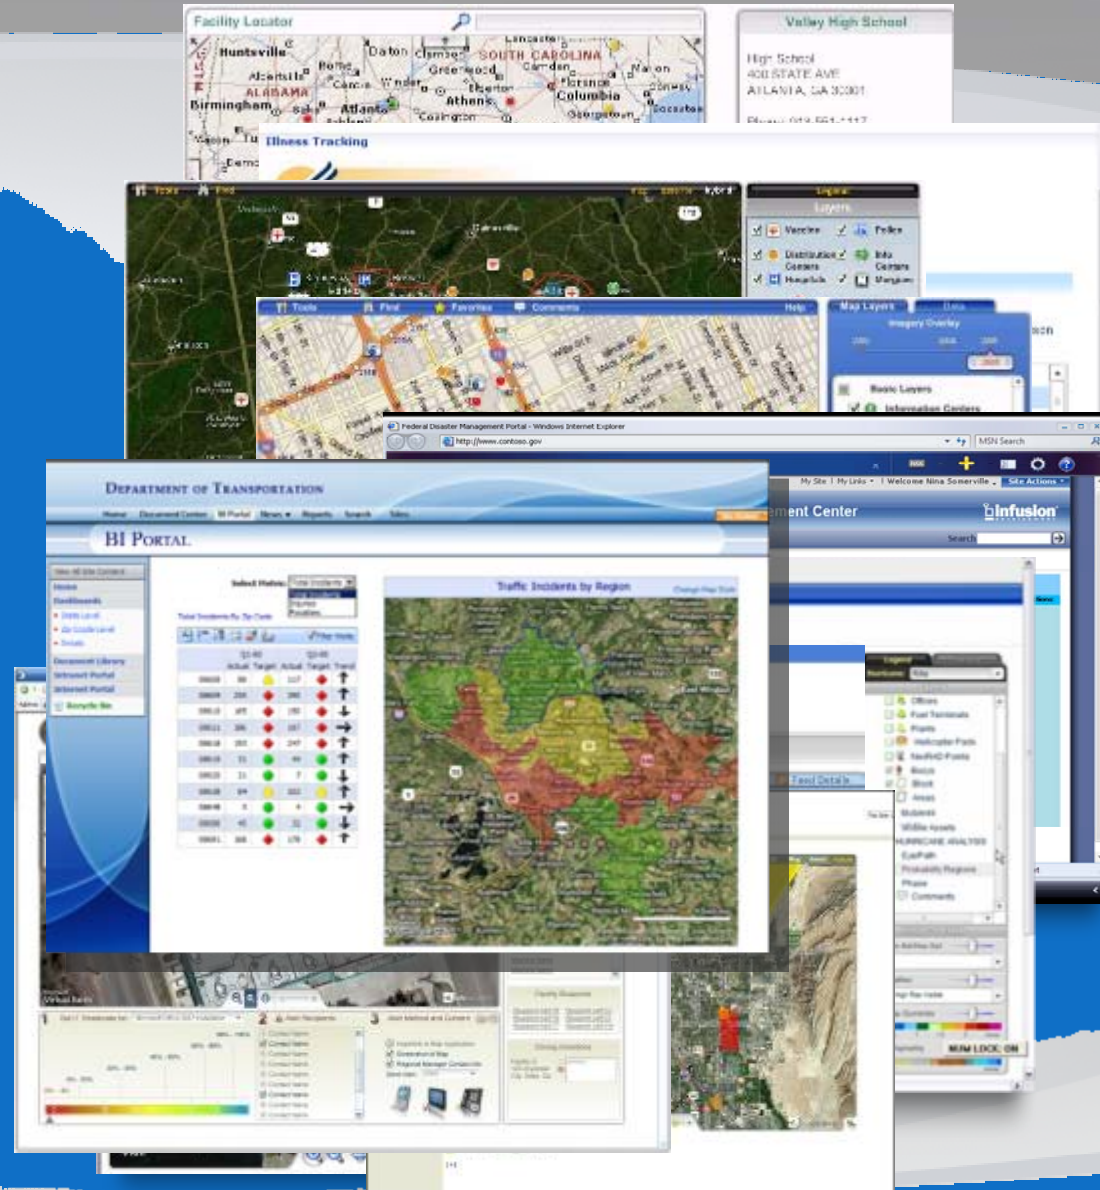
Facility Locator

Huntsville Dalton Clemson SOUTH CAROLINA Camden Rome Greenwood Albertville Canton Winder Marion ALABAMA Florence Columbia Birmingham Atlanta Athens Covington Georgetown

Valley High School

High School
400 STATE AVE
ATLANTA, GA 30301

Illness Tracking

Legend
Layers
Vaccine
Police
Distribution Centers
Info Centers
Hospitals
Morgues

Tools Find Favorites Comments Help

Map Layers Data
Imagery Overlay
Basic Layers
Information Centers

Federal Disaster Management Portal - Windows Internet Explorer
http://www.contoso.gov
MSN Search
My Site | My Links | Welcome Nina Somerville | Site Actions
ement Center
Infusion
Search

DEPARTMENT OF TRANSPORTATION
Home Document Center BI Portal News Reports Search Sites
BI PORTAL

View All Site Content
Home
Dashboards
State Level
Zip Code Level
Details
Document Library
Intranet Portal
Internet Portal
Recycle Bin

Select Metric: Total Incidents
Total Incidents By Zip Code
Q1-08 Q2-08
Actual Target Actual Target Trend

Traffic Incidents by Region

Legend
Offices
Fuel Terminals
Ports
Helicopter Pads
Areas
HURRICANE ANALYSIS
Probability Regions
Phase
Comments

Feed Details

NUM LOCK: ON